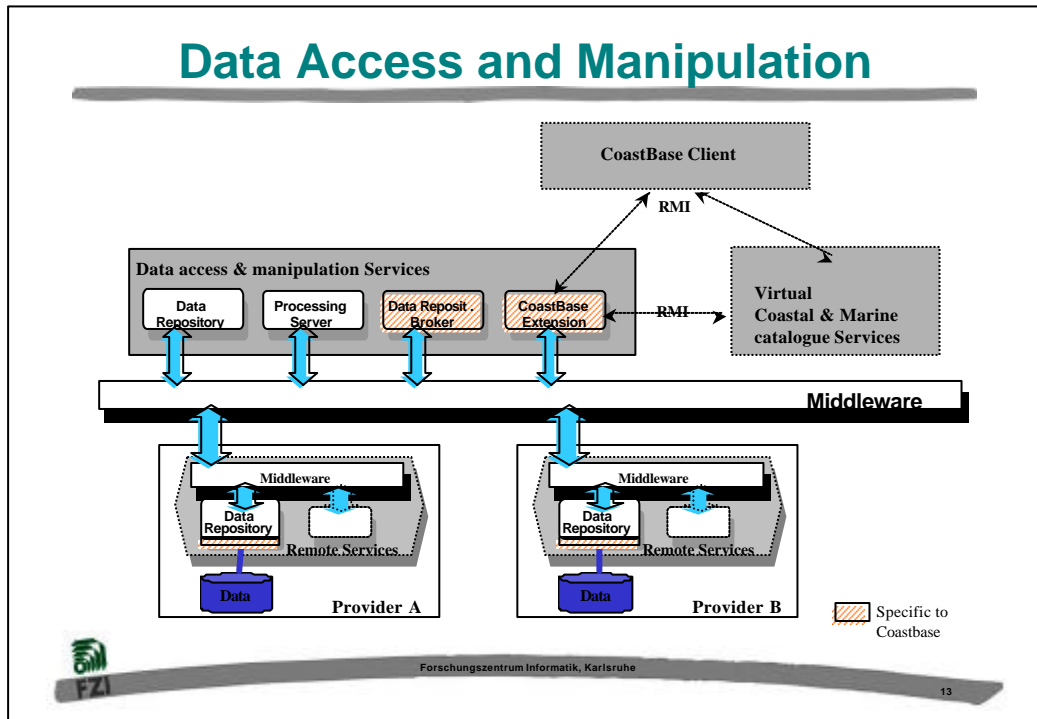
Data Access and Manipulation

CoastBase Client

RMI

Data access & manipulation Services

Data Repository

Processing Server

Data Reposit . Broker

CoastBase Extension

RMI

Virtual Coastal & Marine catalogue Services

Middleware

Middleware

Data Repository

Remote Services

Data

Provider A

Middleware

Data Repository

Remote Services

Data

Provider B

Specific to Coastbase

FZI

Forschungszentrum Informatik, Karlsruhe

13